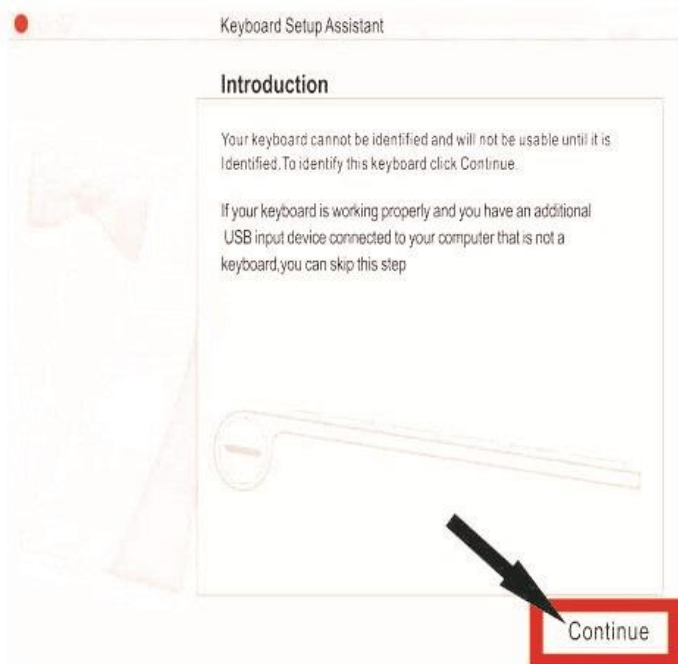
Keyboard Setup Assistant

Introduction

Your keyboard cannot be identified and will not be usable until it is Identified. To identify this keyboard click Continue.

If your keyboard is working properly and you have an additional USB input device connected to your computer that is not a keyboard,you can skip this step

Continue